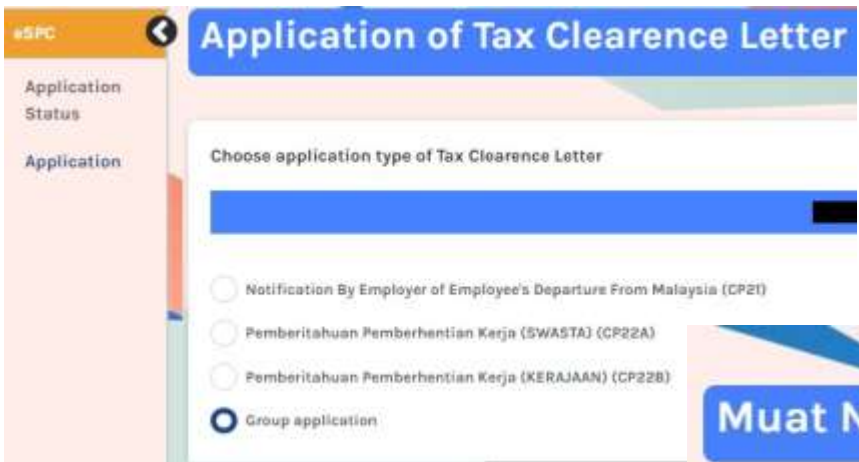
eSPC

Application Status

Application

Application of Tax Clearence Letter

Choose application type of Tax Clearence Letter

Notification By Employer of Employee's Departure From Malaysia (CP21)

Pemberitahuan Pemberhentian Kerja (SWASTA) (CP22A)

Pemberitahuan Pemberhentian Kerja (KERAJAAN) (CP22B)

Group application

Muat N